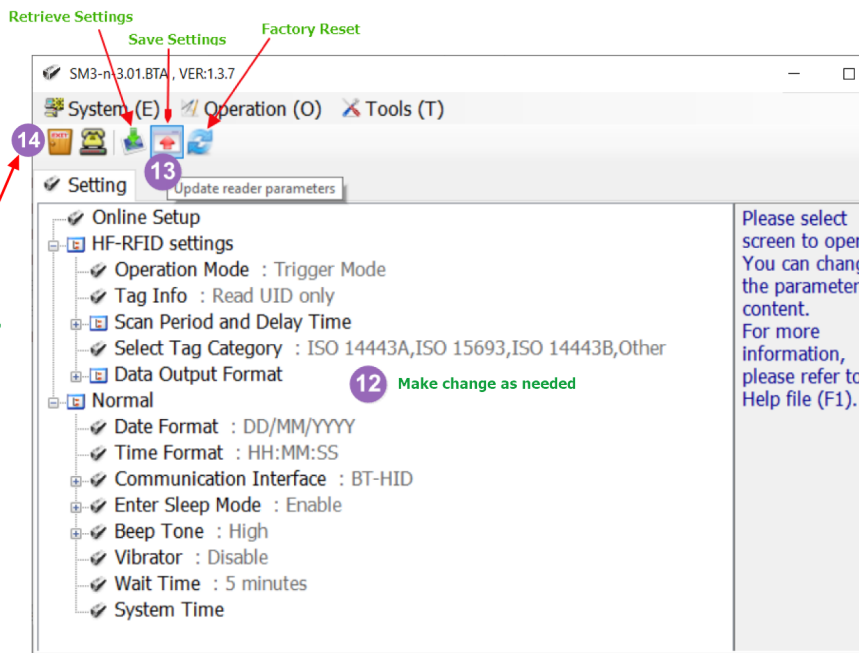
Retrieve Settings
Save Settings
Factory Reset

SM3-n-3.01.BTA , VER:1.3.7

System (E) Operation (O) Tools (T)

14

13

Update reader parameters

Setting

Online Setup
HF-RFID settings
Operation Mode : Trigger Mode
Tag Info : Read UID only
Scan Period and Delay Time
Select Tag Category : ISO 14443A,ISO 15693,ISO 14443B,Other
Data Output Format

12 Make change as needed

Normal
Date Format : DD/MM/YYYY
Time Format : HH:MM:SS
Communication Interface : BT-HID
Enter Sleep Mode : Enable
Beep Tone : High
Vibrator : Disable
Wait Time : 5 minutes
System Time

Please select screen to oper You can chang the parameter content. For more information, please refer to Help file (F1).